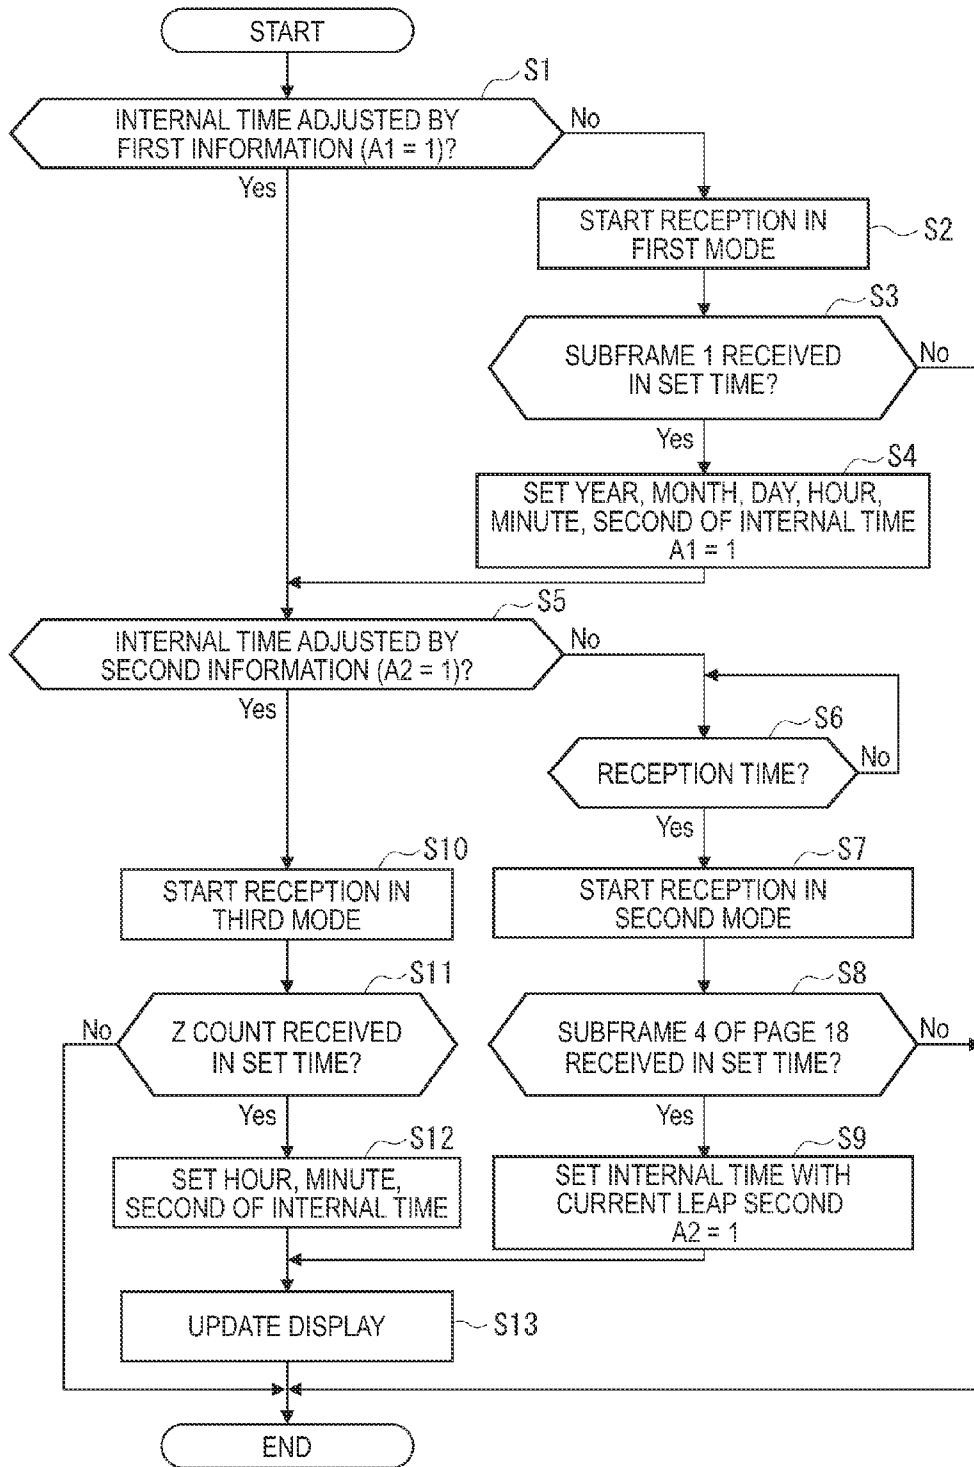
START

S1

INTERNAL TIME ADJUSTED BY FIRST INFORMATION (A1 = 1)?

No

Yes

START RECEPTION IN FIRST MODE

S2

S3

SUBFRAME 1 RECEIVED IN SET TIME?

No

Yes

S4

SET YEAR, MONTH, DAY, HOUR, MINUTE, SECOND OF INTERNAL TIME
A1 = 1

S5

INTERNAL TIME ADJUSTED BY SECOND INFORMATION (A2 = 1)?

No

Yes

S6

RECEPTION TIME?

No

Yes

S10

START RECEPTION IN THIRD MODE

S7

START RECEPTION IN SECOND MODE

S11

No

Z COUNT RECEIVED IN SET TIME?

S8

SUBFRAME 4 OF PAGE 18 RECEIVED IN SET TIME?

No

Yes

S12

SET HOUR, MINUTE, SECOND OF INTERNAL TIME

Yes

S9

SET INTERNAL TIME WITH CURRENT LEAP SECOND
A2 = 1

UPDATE DISPLAY

S13

END